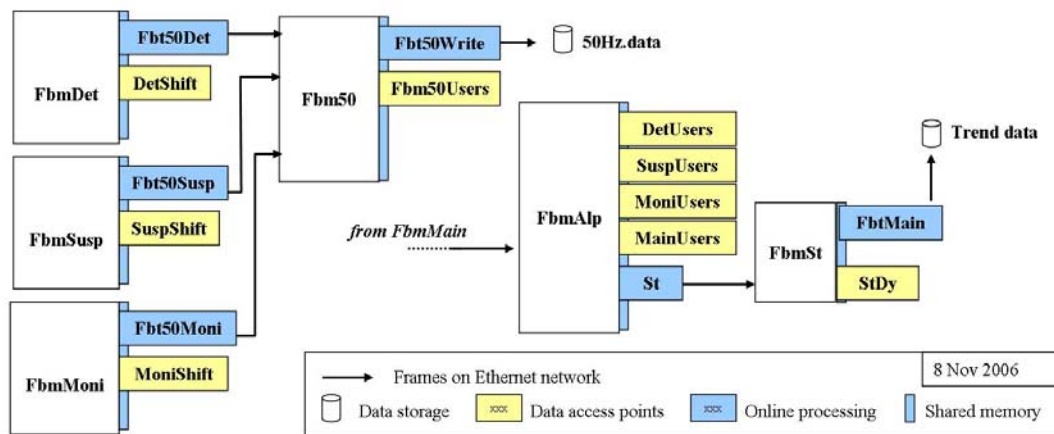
FbmDet
Fbt50Det
DetShift
Fbm50
Fbt50Write
50Hz.data
Fbm50Users
FbmSusp
Fbt50Susp
SuspShift
FbmMoni
Fbt50Moni
MoniShift
from FbmMain
FbmAlp
DetUsers
SuspUsers
MoniUsers
MainUsers
St
FbmSt
FbtMain
StDy
Trend data
Frames on Ethernet network
8 Nov 2006
Data storage
xxx Data access points
xxx Online processing
Shared memory